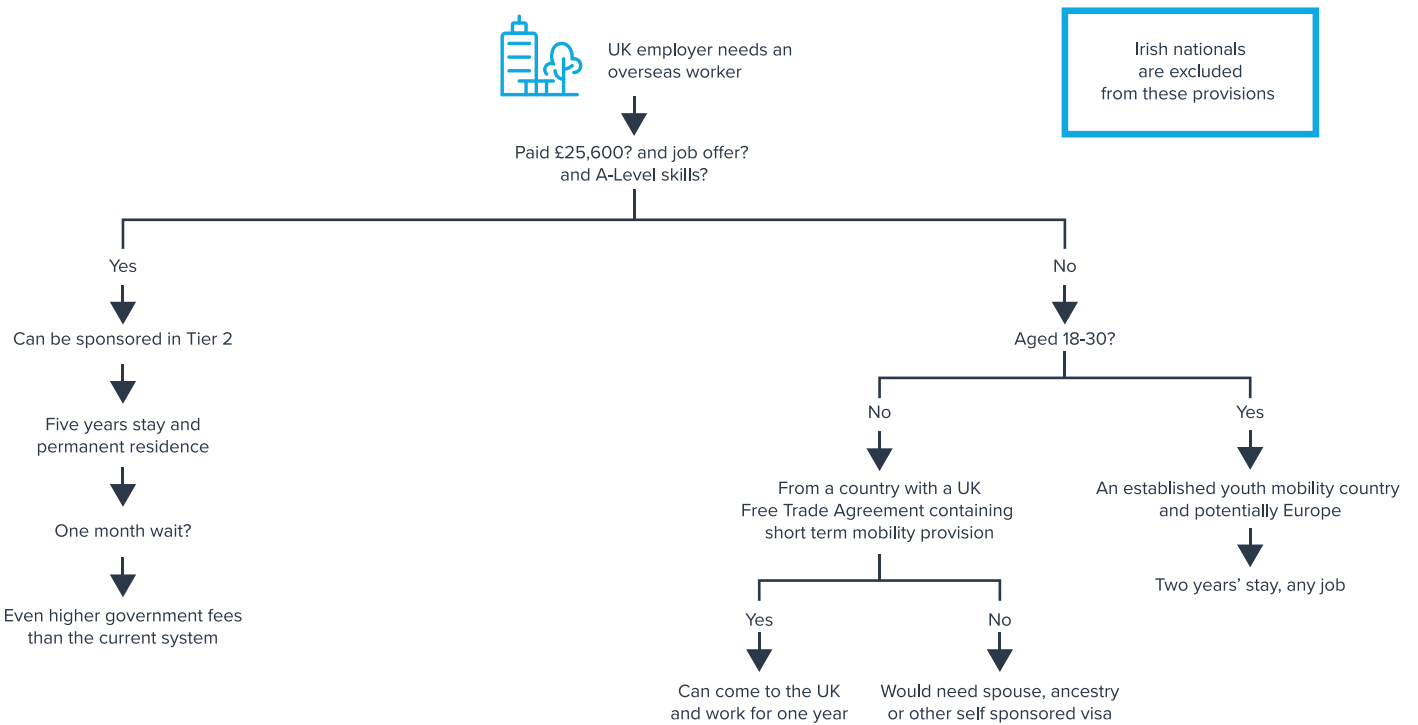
UK employer needs an overseas worker

Irish nationals are excluded from these provisions

Paid £25,600? and job offer? and A-Level skills?

Yes

Can be sponsored in Tier 2

Five years stay and permanent residence

One month wait?

Even higher government fees than the current system

No

Aged 18-30?

No

From a country with a UK Free Trade Agreement containing short term mobility provision

Yes

Can come to the UK and work for one year

No

Would need spouse, ancestry or other self sponsored visa

Yes

An established youth mobility country and potentially Europe

Two years' stay, any job